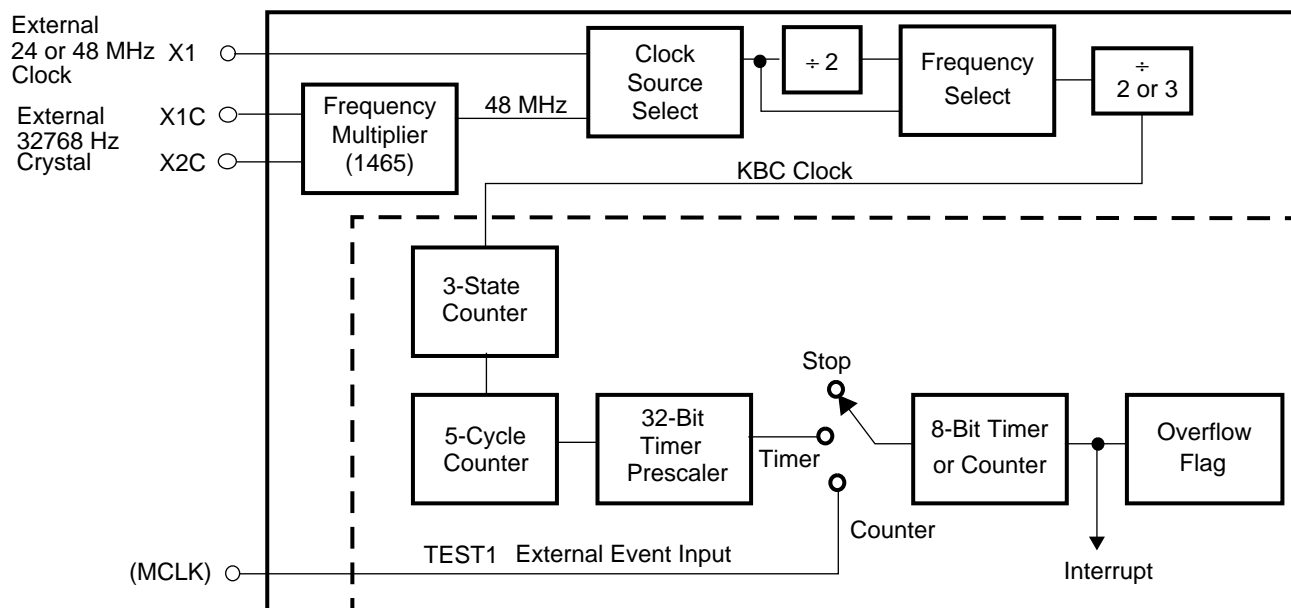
External 24 or 48 MHz Clock
X1
External 32768 Hz Crystal
X1C
X2C
Frequency Multiplier (1465)
48 MHz
Clock Source Select
÷ 2
Frequency Select
÷ 2 or 3
KBC Clock
3-State Counter
Stop
5-Cycle Counter
32-Bit Timer Prescaler
Timer
8-Bit Timer or Counter
Overflow Flag
Counter
(MCLK)
TEST1 External Event Input
Interrupt